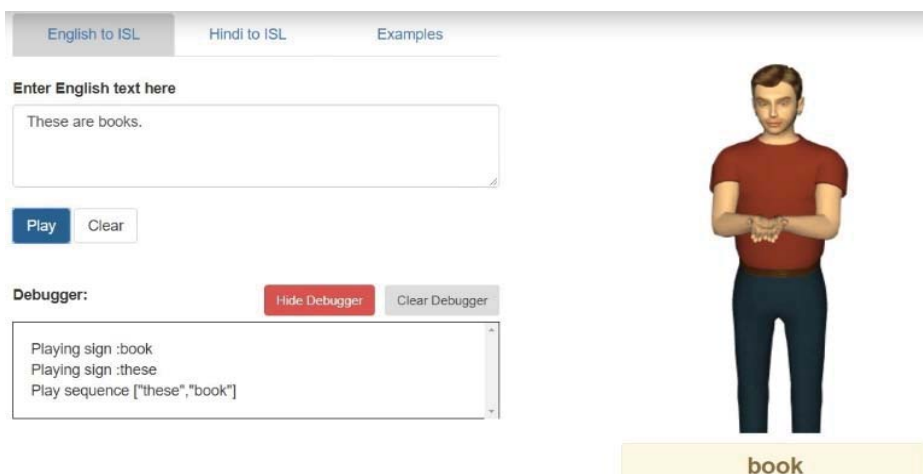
English to ISL
Hindi to ISL
Examples

Enter English text here

These are books.

Play
Clear

Debugger:
Hide Debugger
Clear Debugger

Playing sign :book
Playing sign :these
Play sequence ["these","book"]

book